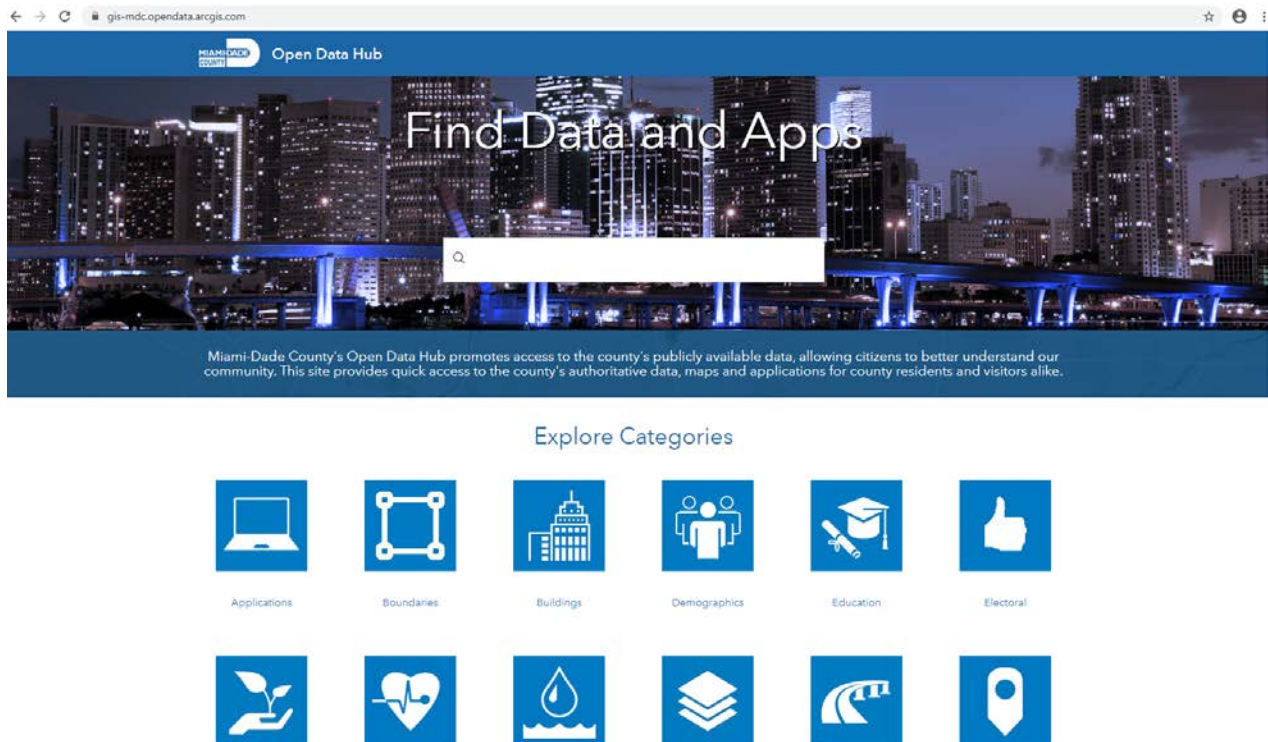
gis-mdc.opendata.arcgis.com

MIAMI-DADE COUNTY

Open Data Hub

Find Data and Apps

Miami-Dade County's Open Data Hub promotes access to the county's publicly available data, allowing citizens to better understand our community. This site provides quick access to the county's authoritative data, maps and applications for county residents and visitors alike.

Explore Categories

Applications

Boundaries

Buildings

Demographics

Education

Electoral